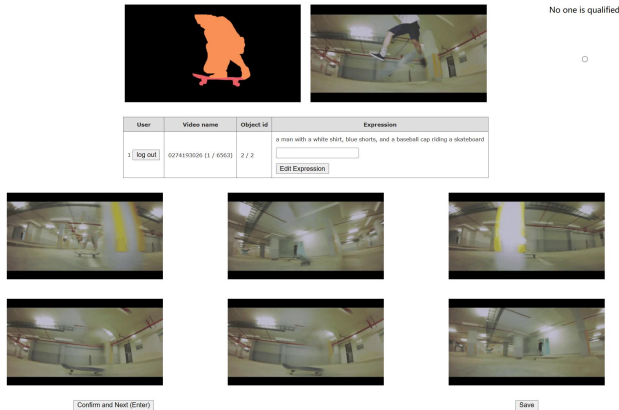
No one is qualified

| User | Video name | Object id | Expression |
|---|---|---|---|
| 1 log out | 0274193026 (1 / 6563) | 2 / 2 | a man with a white shirt, blue shorts, and a baseball cap riding a skateboard Edit Expression |

Confirm and Next (Enter)

Save